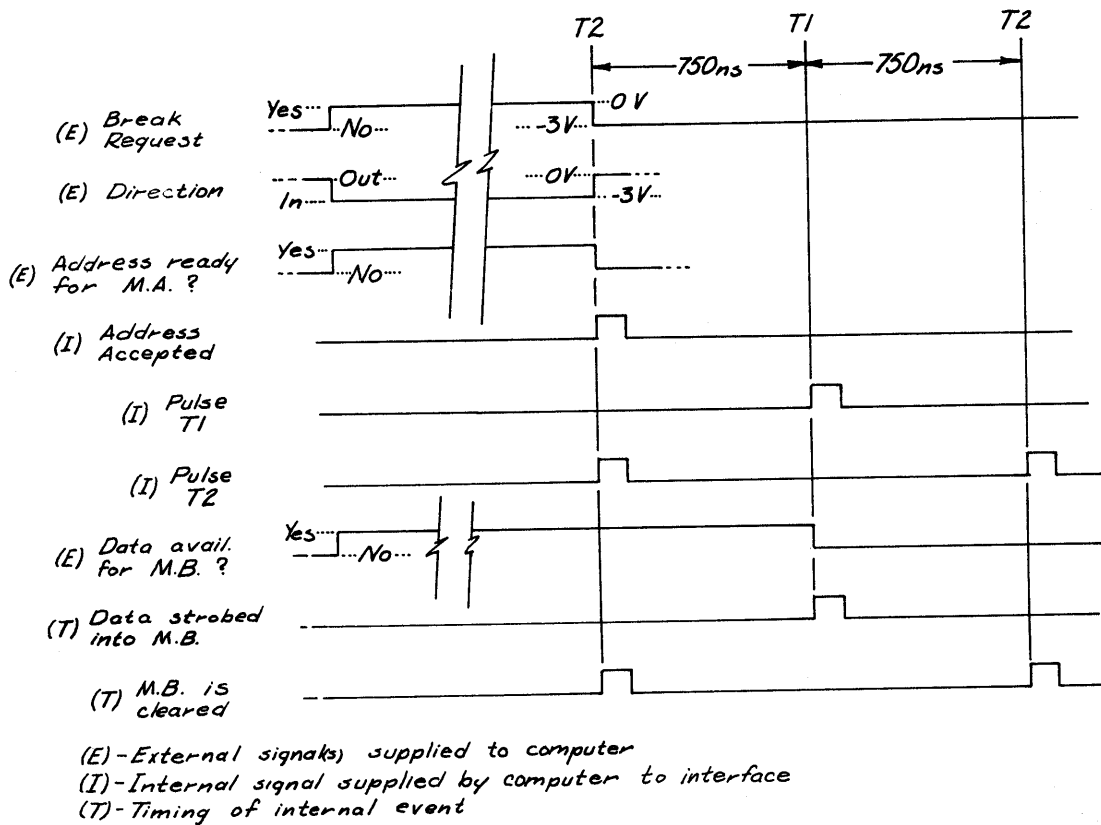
T2 T1 T2

750ns 750ns

(E) Break Request

Yes No -3V 0 V

(E) Direction

In Out 0V -3V

(E) Address ready for M.A. ?

Yes No

(I) Address Accepted

(I) Pulse T1

(I) Pulse T2

(E) Data avail. for M.B. ?

Yes No

(T) Data strobed into M.B.

(T) M.B. is cleared

(E) - External signaks) supplied to computer
(I) - Internal signal supplied by computer to interface
(T) - Timing of internal event